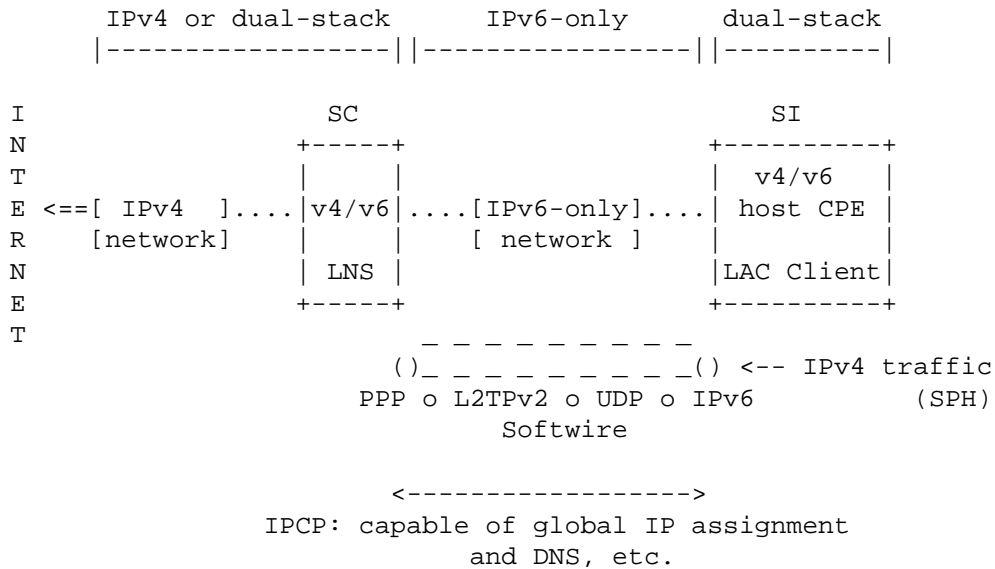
```
      IPv4 or dual-stack        IPv6-only         dual-stack
     |------------------||-----------------||----------|

I                   SC                              SI
N                +-----+                       +----------+
T                |     |                       |  v4/v6   |
E <==[ IPv4  ]....|v4/v6|....[IPv6-only]....| host CPE |
R    [network]    |     |       [ network ]     |          |
N                | LNS |                       |LAC Client|
E                +-----+                       +----------+
T                            _ _ _ _ _ _ _ _ _
                          ()_ _ _ _ _ _ _ _ _ _() <-- IPv4 traffic
                      PPP o L2TPv2 o UDP o IPv6          (SPH)
                                Softwire

                          <------------------>
                IPCP: capable of global IP assignment
                             and DNS, etc.
```